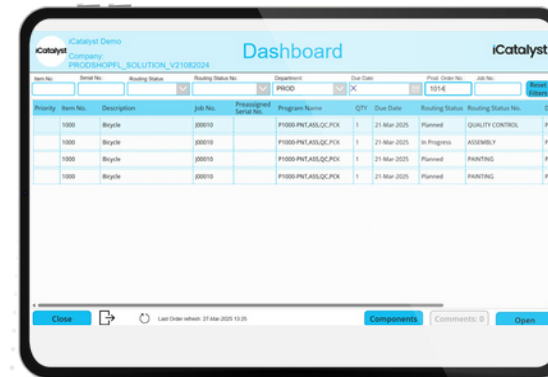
iCatalyst iCatalyst Demo
Company
PRODSHOPFL_SOLUTION_V21082024

Dashboard

iCatalyst

Item No. | Serial No. | Routing Status | Routing Status No. | Department PROD | Due Date X | Prod. Order No. 1014 | Job No. | Reset Filters

| Priority | Item No. | Description | Job No. | Preassigned Serial No. | Program Name | QTY | Due Date | Routing Status | Routing Status No. |
|---|---|---|---|---|---|---|---|---|---|
| | 1000 | Bicycle | J00010 | | P1000-PNT,ASS,QC,PCK | 1 | 21-Mar-2025 | Planned | QUALITY CONTROL |
| | 1000 | Bicycle | J00010 | | P1000-PNT,ASS,QC,PCK | 1 | 21-Mar-2025 | In Progress | ASSEMBLY |
| | 1000 | Bicycle | J00010 | | P1000-PNT,ASS,QC,PCK | 1 | 21-Mar-2025 | Planned | PAINTING |
| | 1000 | Bicycle | J00010 | | P1000-PNT,ASS,QC,PCK | 1 | 21-Mar-2025 | Planned | PAINTING |

Close

Last Order refresh: 27-Mar-2025 13:25

Components

Comments: 0

Open